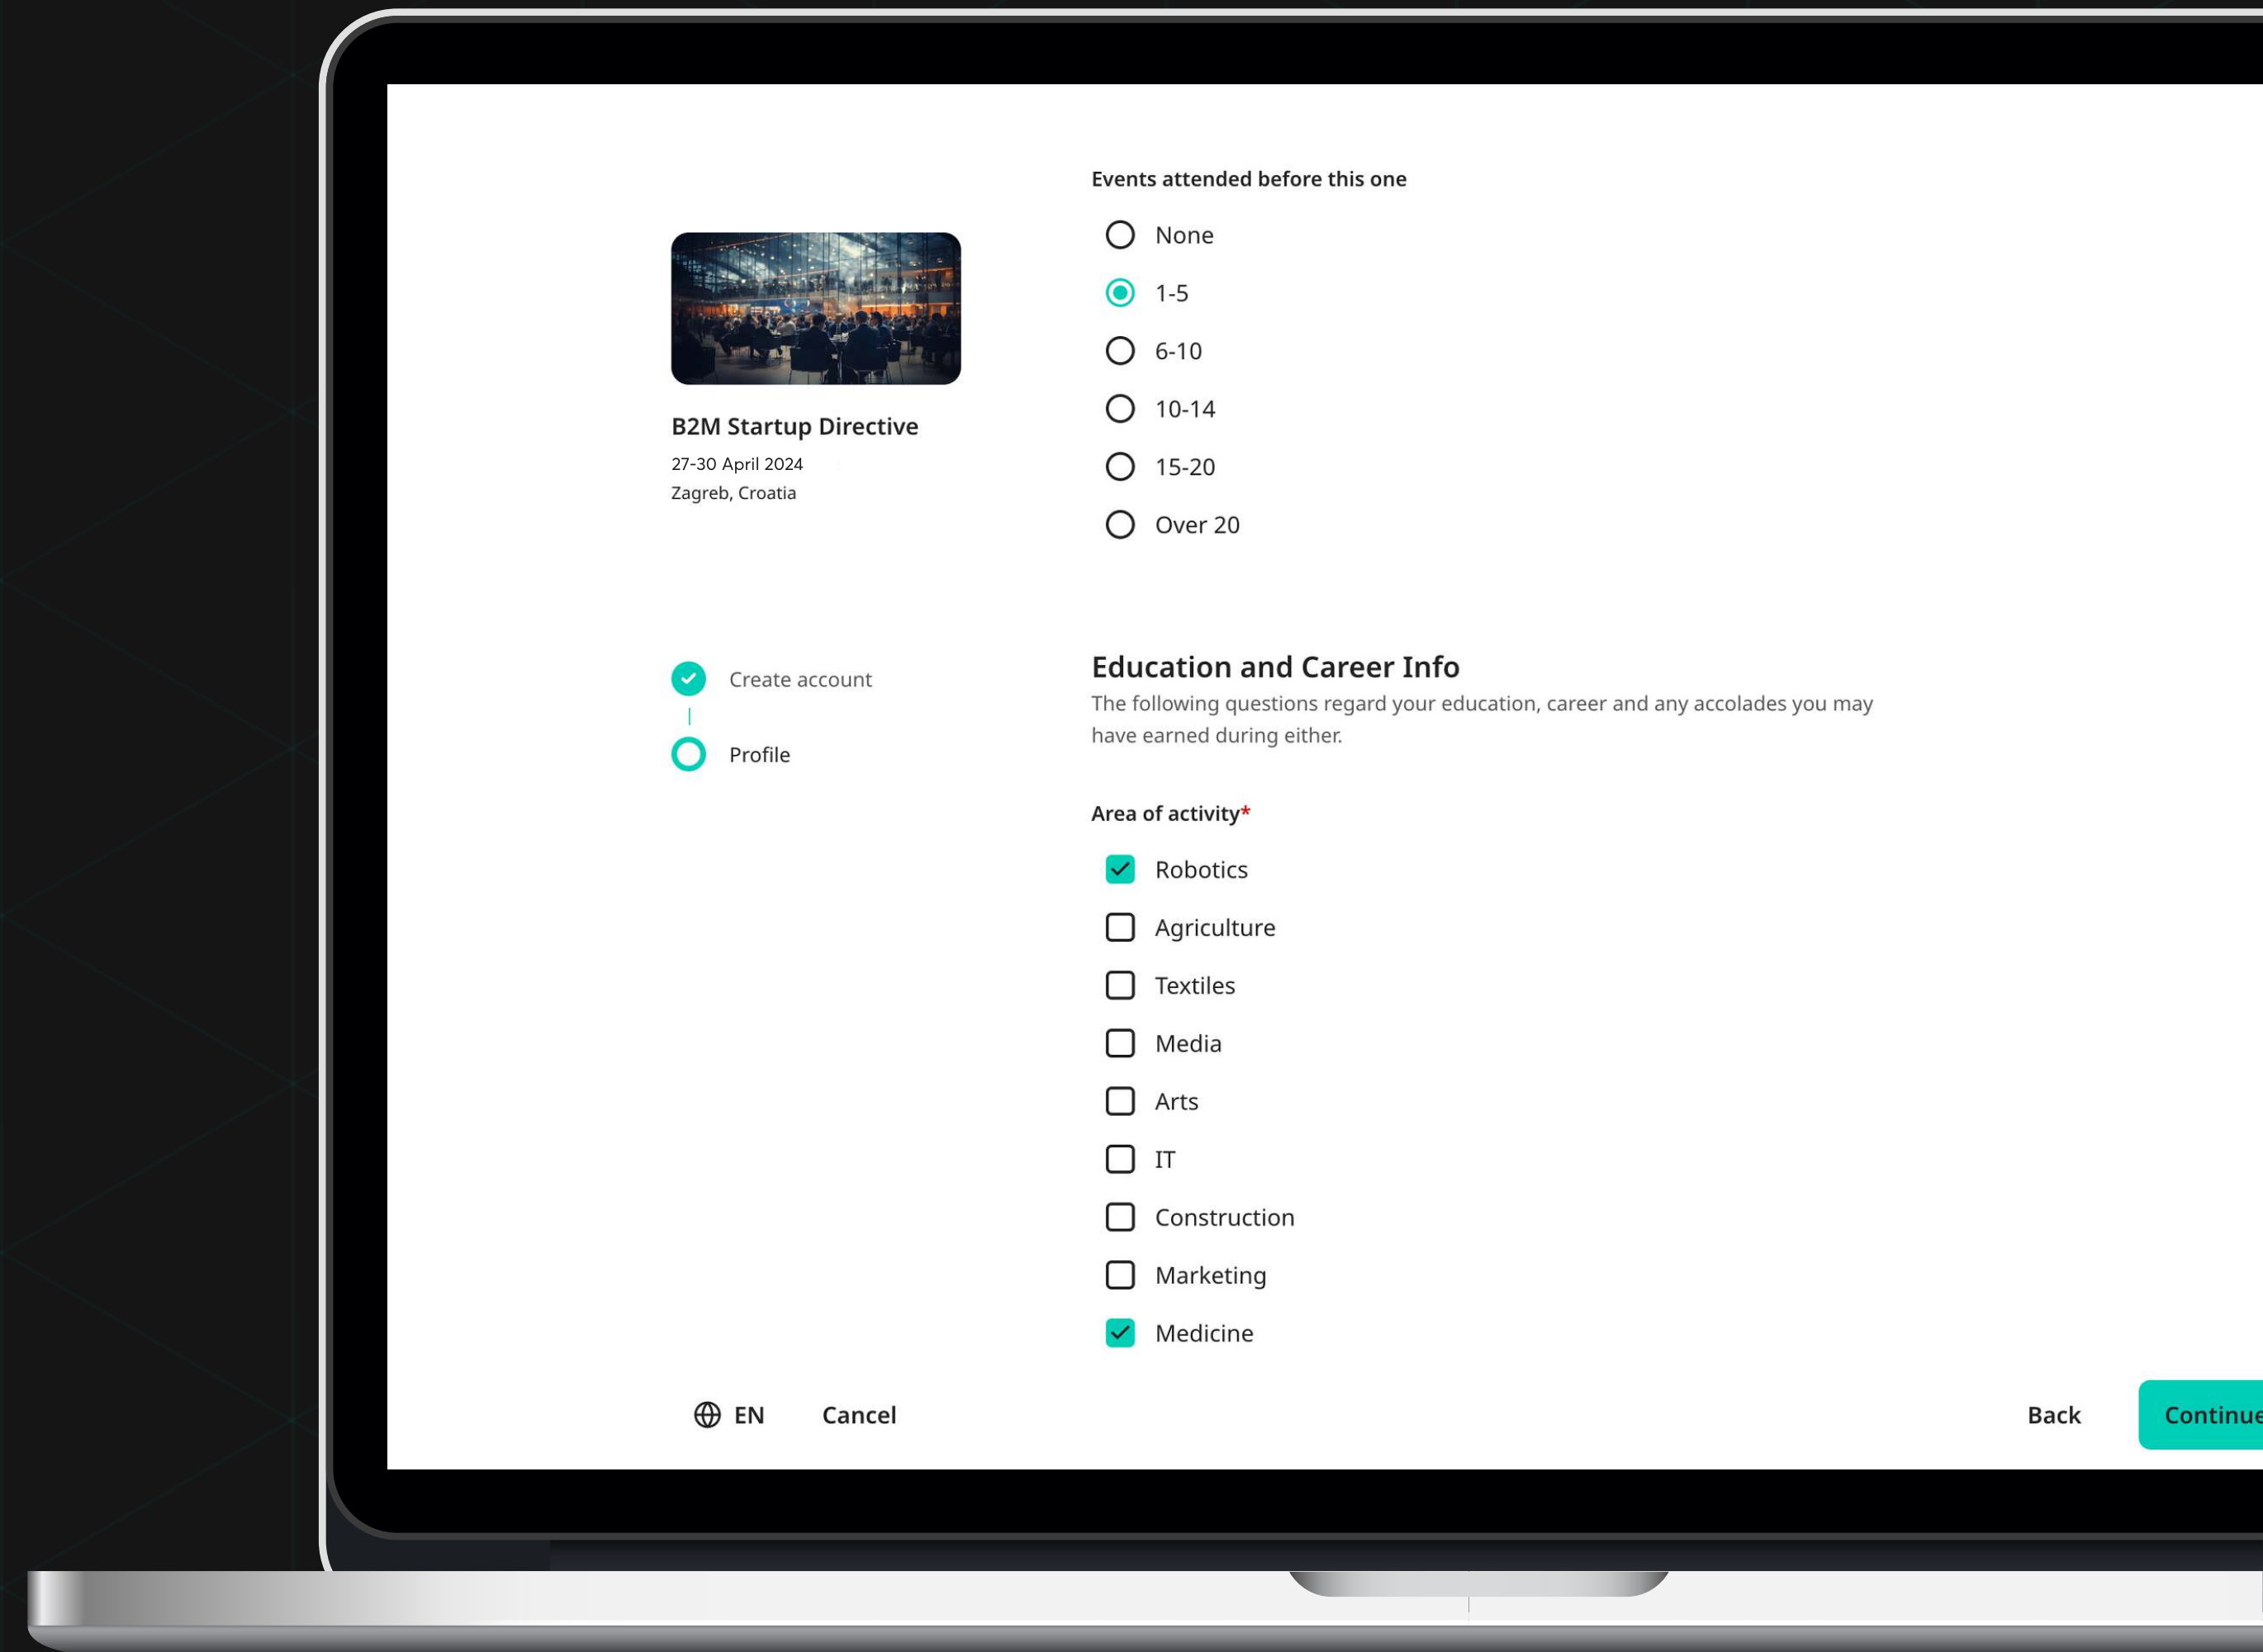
B2M Startup Directive
27-30 April 2024
Zagreb, Croatia

Create account

Profile

Events attended before this one

None

1-5

6-10

10-14

15-20

Over 20

Education and Career Info

The following questions regard your education, career and any accolades you may have earned during either.

Area of activity*

Robotics

Agriculture

Textiles

Media

Arts

IT

Construction

Marketing

Medicine

EN Cancel

Back Continue